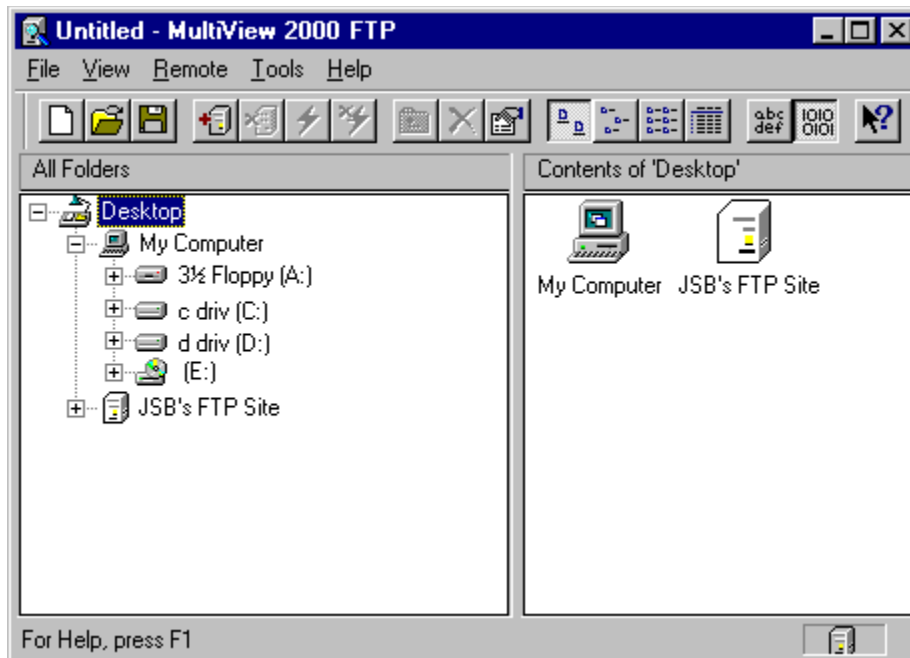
Untitled - MultiView 2000 FTP

File View Remote Tools Help

abc def 1010 0101

All Folders

Desktop
My Computer
3½ Floppy (A:)
c driv (C:)
d driv (D:)
(E:)
JSB's FTP Site

Contents of 'Desktop'

My Computer JSB's FTP Site

For Help, press F1